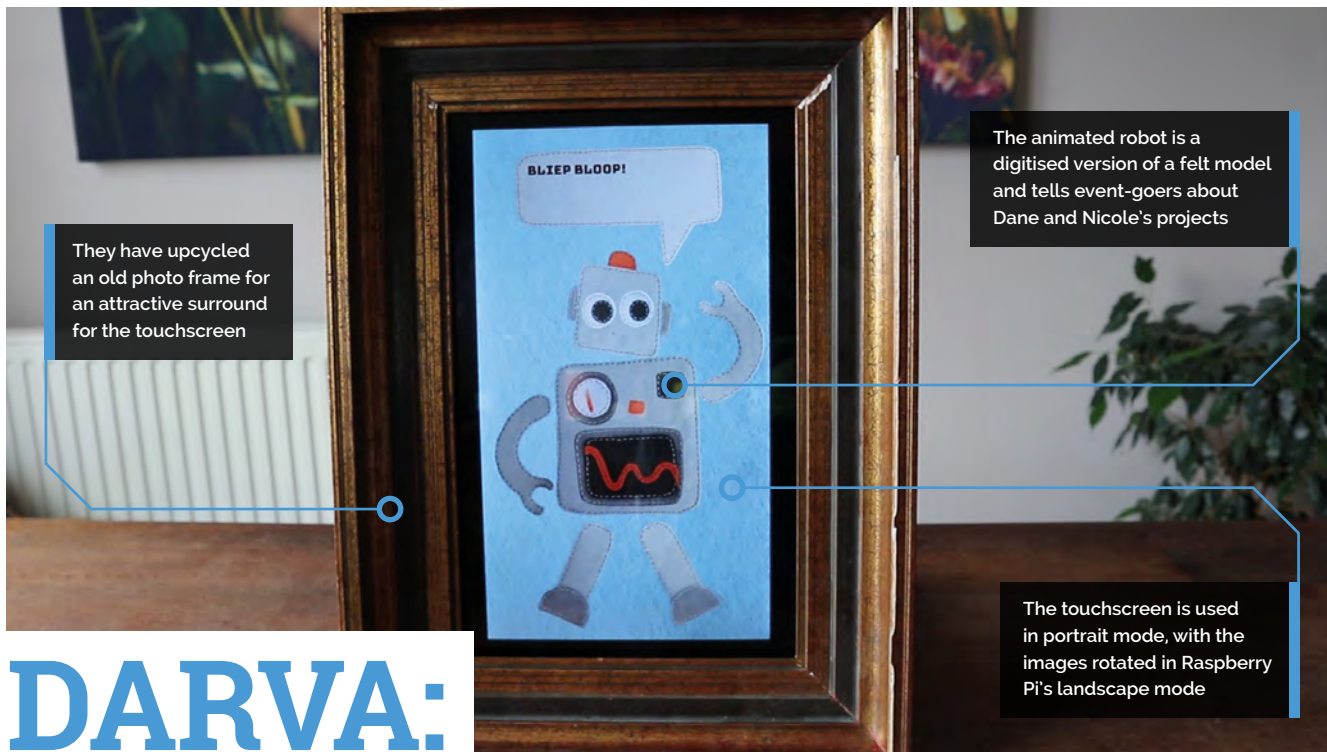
They have upcycled an old photo frame for an attractive surround for the touchscreen

BLIEP BLOOP!

The animated robot is a digitised version of a felt model and tells event-goers about Dane and Nicole's projects

The touchscreen is used in portrait mode, with the images rotated in Raspberry Pi's landscape mode

DARVA: